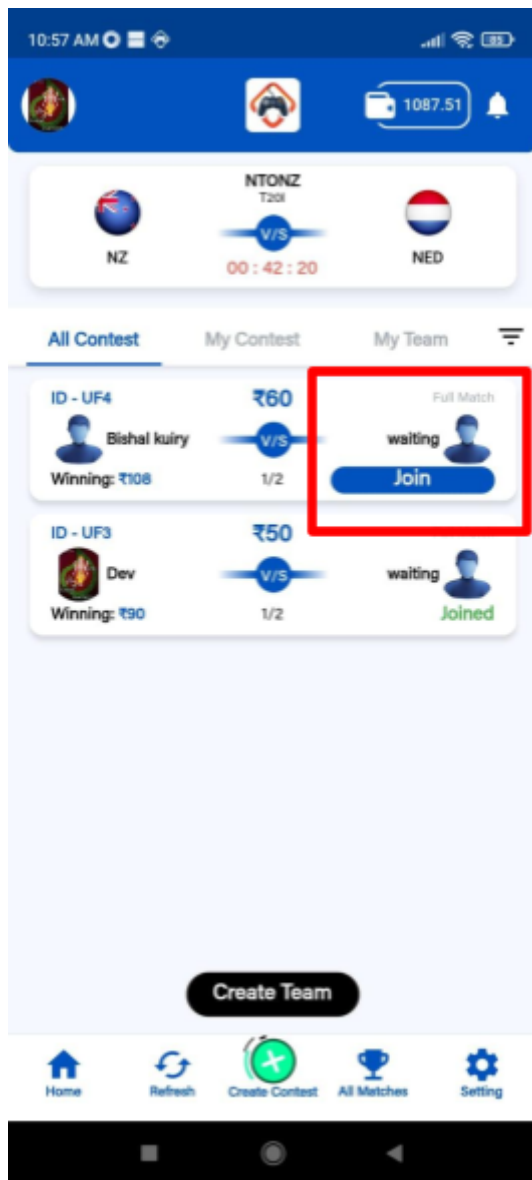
10:57 AM

1087.51

NTONZ
T20I
NZ
V/S
NED
00 : 42 : 20

All Contest
My Contest
My Team

ID - UF4
₹60
Full Match
Bishal kuiry
V/S
waiting
Winning: ₹108
1/2
Join

ID - UF3
₹50
Dev
V/S
waiting
Winning: ₹90
1/2
Joined

Create Team

Home
Refresh
Create Contest
All Matches
Setting